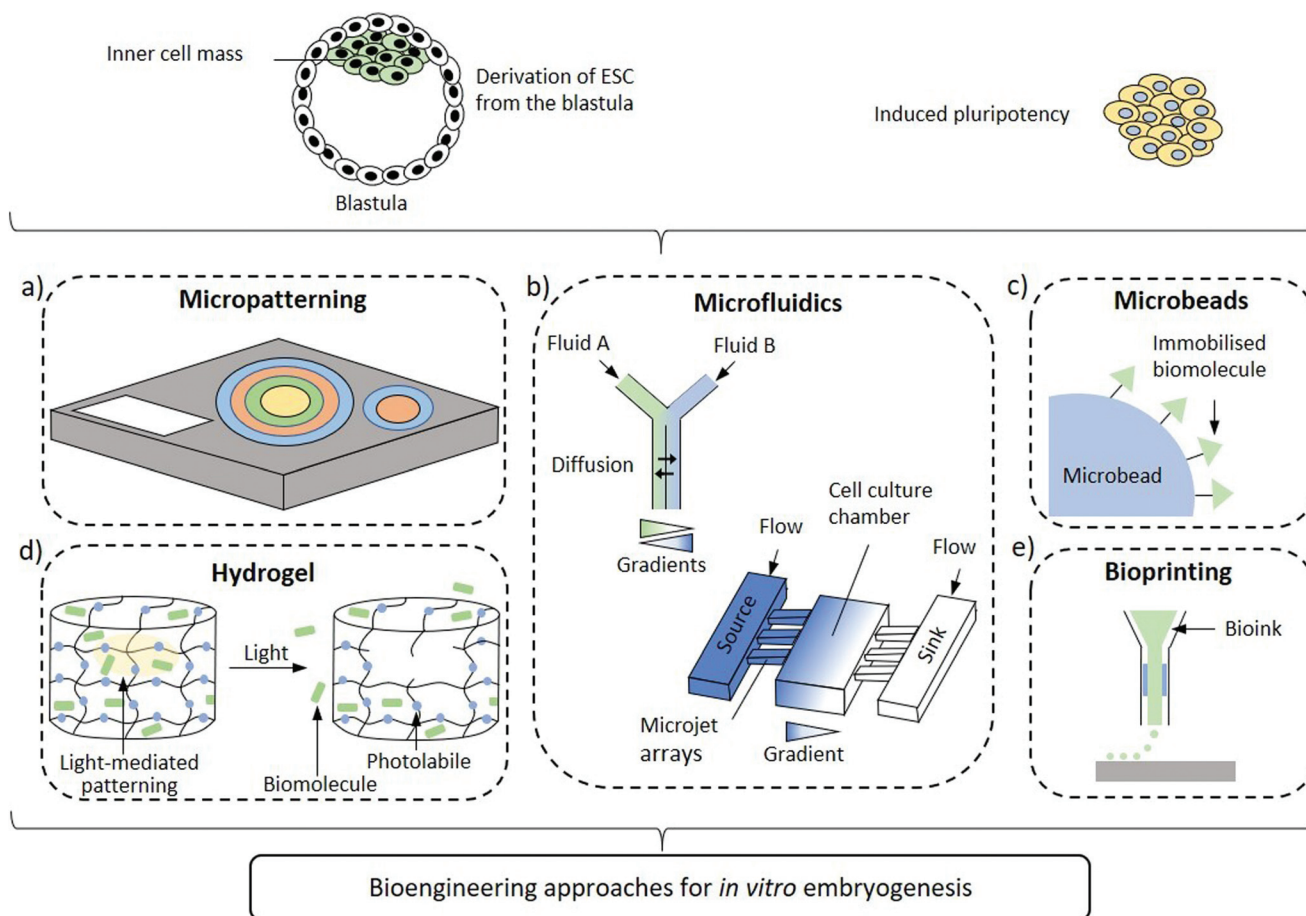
Inner cell mass

Derivation of ESC from the blastula

Blastula

Induced pluripotency

a) Micropatterning

b) Microfluidics

Fluid A

Fluid B

Diffusion

Gradients

Cell culture chamber

Flow

Flow

Source

Sink

Microjet arrays

Gradient

c) Microbeads

Immobilised biomolecule

Microbead

d) Hydrogel

Light

Light-mediated patterning

Biomolecule

Photolabile

e) Bioprinting

Bioink

Bioengineering approaches for *in vitro* embryogenesis